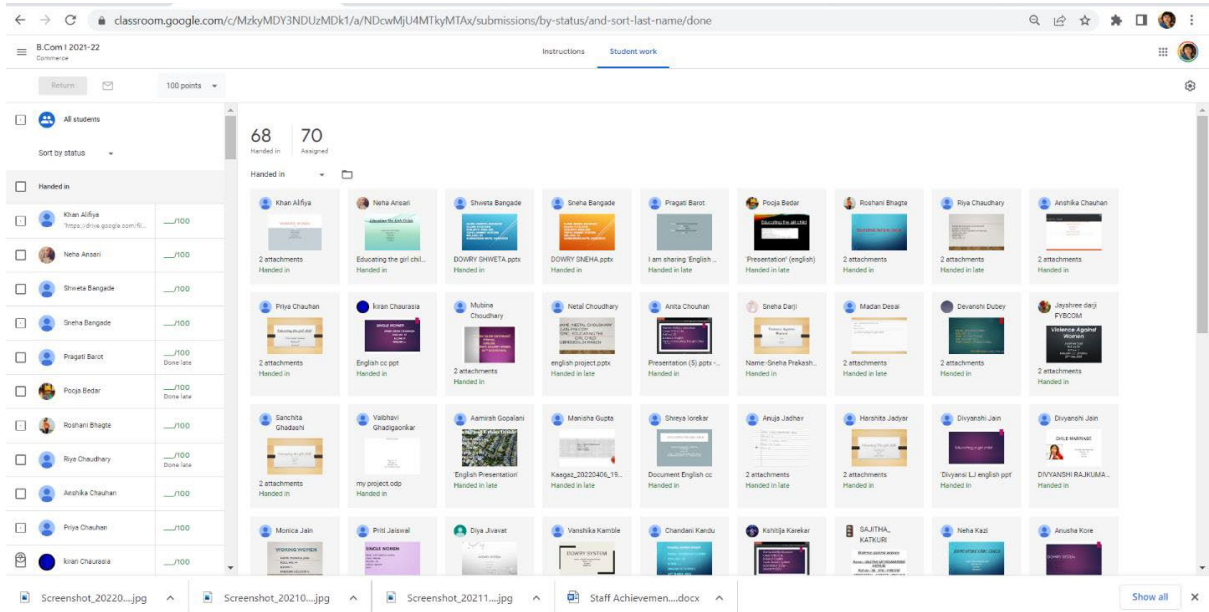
classroom.google.com/c/MzkyMDY3NDUzMDk1/a/NDcwMjU4MTkyMTAx/submissions/by-status/and-sort-last-name/done

B.Com I 2021-22
Commerce

Instructions　Student work

Return　100 points

All students

Sort by status

Handed in

| | |
|---|---|
| Khan Alifiya "https://drive.google.com/fi... | __/100 |
| Neha Ansari | __/100 |
| Shweta Bangade | __/100 |
| Sneha Bangade | __/100 |
| Pragati Barot | __/100 Done late |
| Pooja Bedar | __/100 Done late |
| Roshani Bhagte | __/100 |
| Riya Chaudhary | __/100 Done late |
| Anshika Chauhan | __/100 |
| Priya Chauhan | __/100 |
| kiran Chaurasia | __/100 |

68 Handed in　70 Assigned

Handed in

Khan Alifiya — 2 attachments — Handed in
Neha Ansari — Educating the girl chil... — Handed in
Shweta Bangade — DOWRY SHWETA.pptx — Handed in
Sneha Bangade — DOWRY SNEHA.pptx — Handed in
Pragati Barot — I am sharing 'English ... — Handed in late
Pooja Bedar — 'Presentation' (english) — Handed in late
Roshani Bhagte — 2 attachments — Handed in
Riya Chaudhary — 2 attachments — Handed in late
Anshika Chauhan — 2 attachments — Handed in

Priya Chauhan — 2 attachments — Handed in
kiran Chaurasia — English cc ppt — Handed in
Mubina Choudhary — 2 attachments — Handed in
Netal Choudhary — english project.pptx — Handed in late
Anita Chouhan — Presentation (5).pptx -... — Handed in
Sneha Darji — Name-Sneha Prakash... — Handed in
Madan Desai — 2 attachments — Handed in late
Devanshi Dubey — 2 attachments — Handed in
Jayshree darji FYBCOM — Violence Against Women — 2 attachments — Handed in

Sanchita Ghadashi — 2 attachments — Handed in
Vaibhavi Ghadigaonkar — my project.odp — Handed in
Aamirah Gopalani — 'English Presentation' — Handed in late
Manisha Gupta — Kaagaz_20220406_19... — Handed in late
Shreya lorekar — Document English cc — Handed in
Anuja Jadhav — 2 attachments — Handed in late
Harshita Jadyar — 2 attachments — Handed in
Divyanshi Jain — 'Divyansi LJ english ppt' — Handed in
Divyanshi Jain — CHILD MARRIAGE — DIVYANSHI RAJKUMA... — Handed in

Monica Jain — WORKING WOMEN
Priti Jaiswal — SINGLE WOMEN
Diya Jivavat
Vanshika Kamble — DOWRY SYSTEM
Chandani Kandu
Kshitija Karekar
SAJITHA_ KATKURI
Neha Kazi
Anusha Kore

Screenshot_20220....jpg　Screenshot_20210....jpg　Screenshot_20211....jpg　Staff Achievemen....docx　Show all